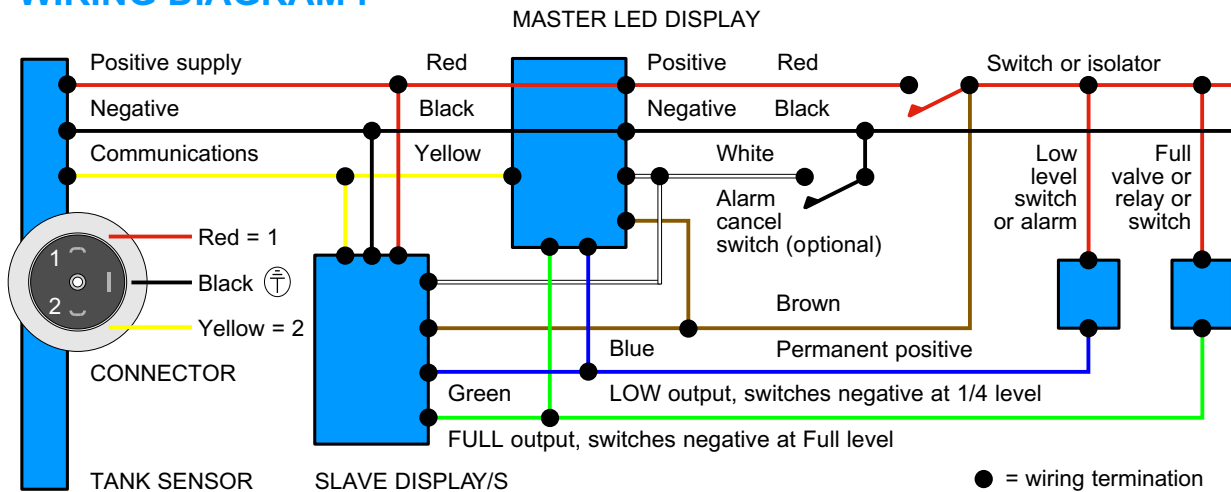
WIRING DIAGRAM 1

MASTER LED DISPLAY

Positive supply
Red
Positive
Red
Switch or isolator
Negative
Black
Negative
Black
Communications
Yellow
White
Low level switch or alarm
Full valve or relay or switch
Alarm cancel switch (optional)
1
2
Red = 1
Black
Yellow = 2
Brown
Blue
Permanent positive
CONNECTOR
Green
LOW output, switches negative at 1/4 level
FULL output, switches negative at Full level
TANK SENSOR
SLAVE DISPLAY/S
● = wiring termination